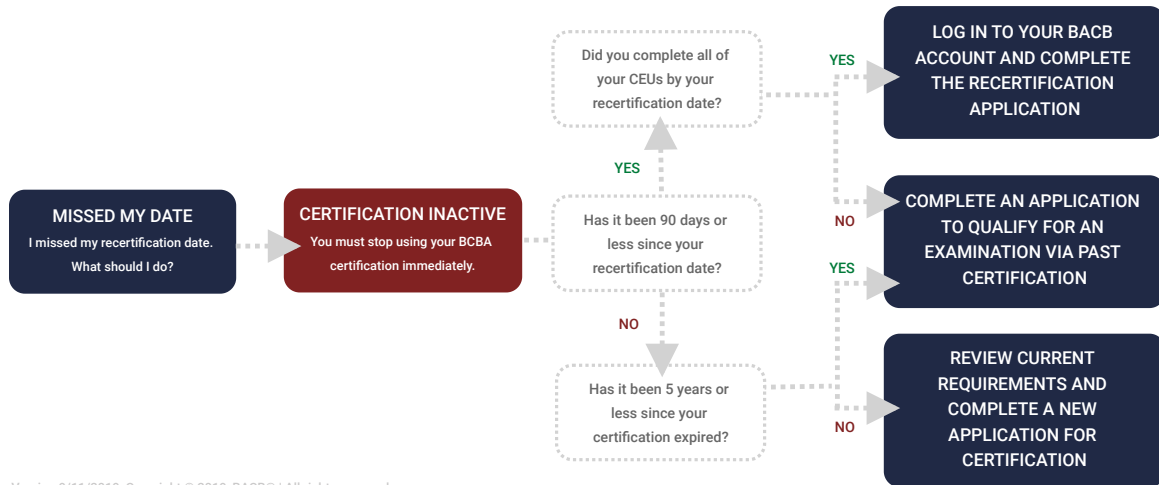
MISSED MY DATE
I missed my recertification date. What should I do?

CERTIFICATION INACTIVE
You must stop using your BCBA certification immediately.

Has it been 90 days or less since your recertification date?

YES

Did you complete all of your CEUs by your recertification date?

YES

LOG IN TO YOUR BACB ACCOUNT AND COMPLETE THE RECERTIFICATION APPLICATION

NO

COMPLETE AN APPLICATION TO QUALIFY FOR AN EXAMINATION VIA PAST CERTIFICATION

NO

Has it been 5 years or less since your certification expired?

YES

NO

REVIEW CURRENT REQUIREMENTS AND COMPLETE A NEW APPLICATION FOR CERTIFICATION

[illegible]